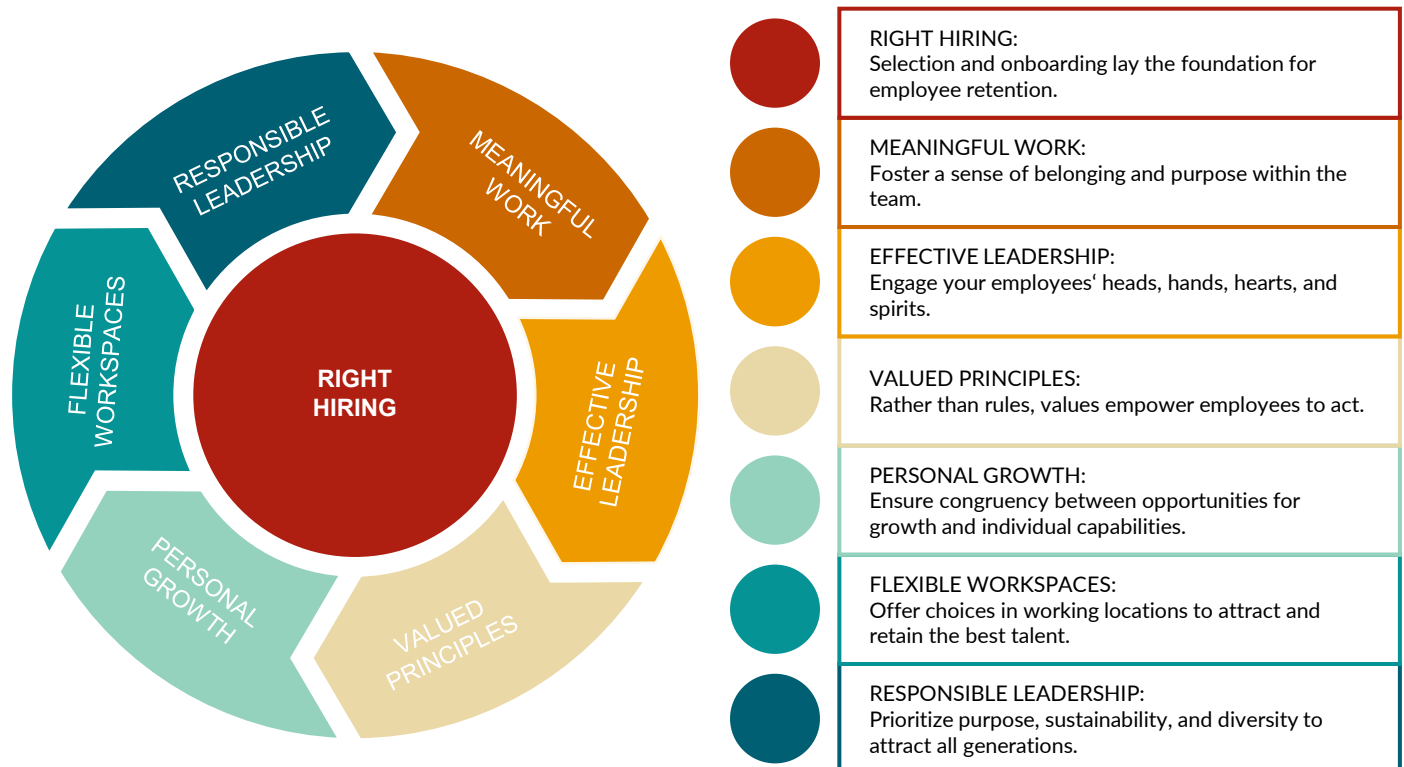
RESPONSIBLE LEADERSHIP

MEANINGFUL WORK

FLEXIBLE WORKSPACES

RIGHT HIRING

EFFECTIVE LEADERSHIP

PERSONAL GROWTH

VALUED PRINCIPLES

RIGHT HIRING:
Selection and onboarding lay the foundation for employee retention.

MEANINGFUL WORK:
Foster a sense of belonging and purpose within the team.

EFFECTIVE LEADERSHIP:
Engage your employees' heads, hands, hearts, and spirits.

VALUED PRINCIPLES:
Rather than rules, values empower employees to act.

PERSONAL GROWTH:
Ensure congruency between opportunities for growth and individual capabilities.

FLEXIBLE WORKSPACES:
Offer choices in working locations to attract and retain the best talent.

RESPONSIBLE LEADERSHIP:
Prioritize purpose, sustainability, and diversity to attract all generations.